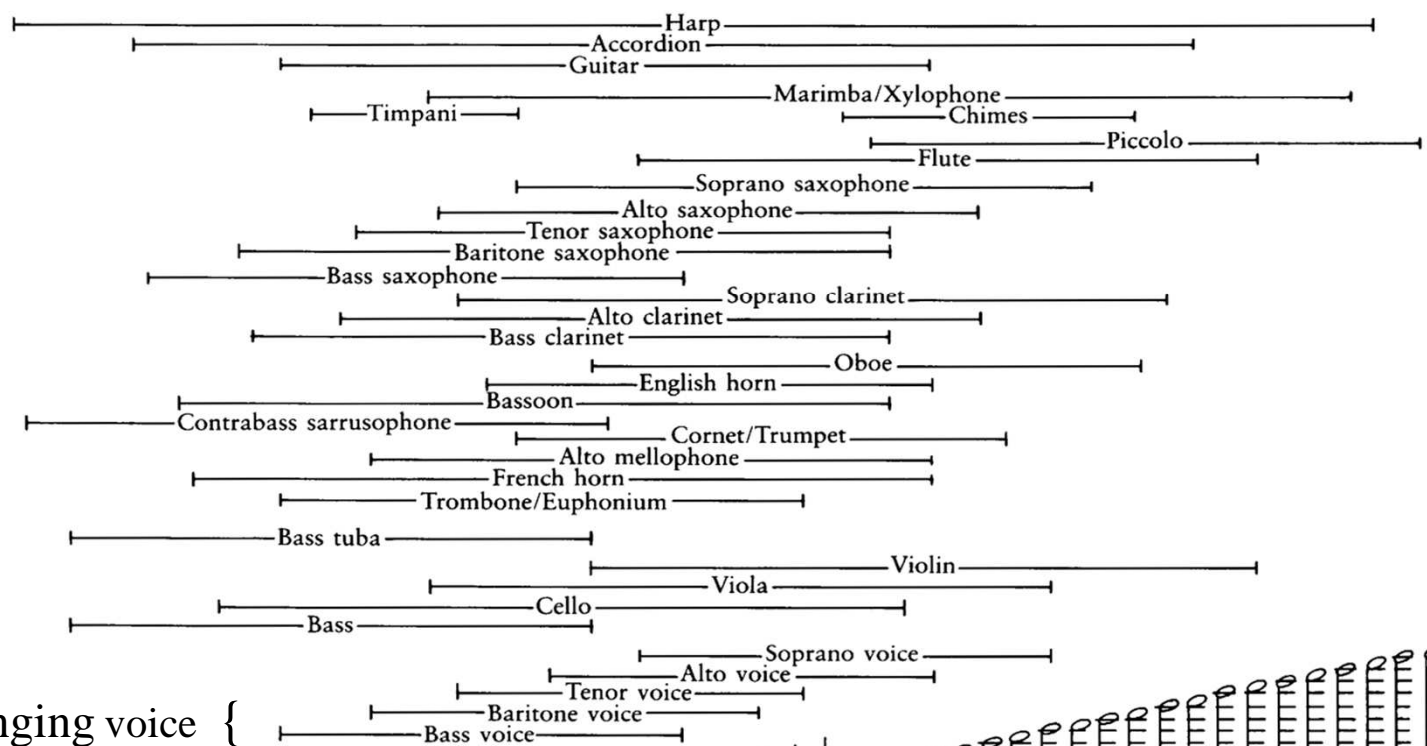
Harp
Accordion
Guitar
Marimba/Xylophone
Timpani
Chimes
Piccolo
Flute
Soprano saxophone
Alto saxophone
Tenor saxophone
Baritone saxophone
Bass saxophone
Soprano clarinet
Alto clarinet
Bass clarinet
Oboe
English horn
Bassoon
Contrabass sarrusophone
Cornet/Trumpet
Alto mellophone
French horn
Trombone/Euphonium
Bass tuba
Violin
Viola
Cello
Bass
Soprano voice
Alto voice
Tenor voice
Baritone voice
Bass voice
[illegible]nging voice {